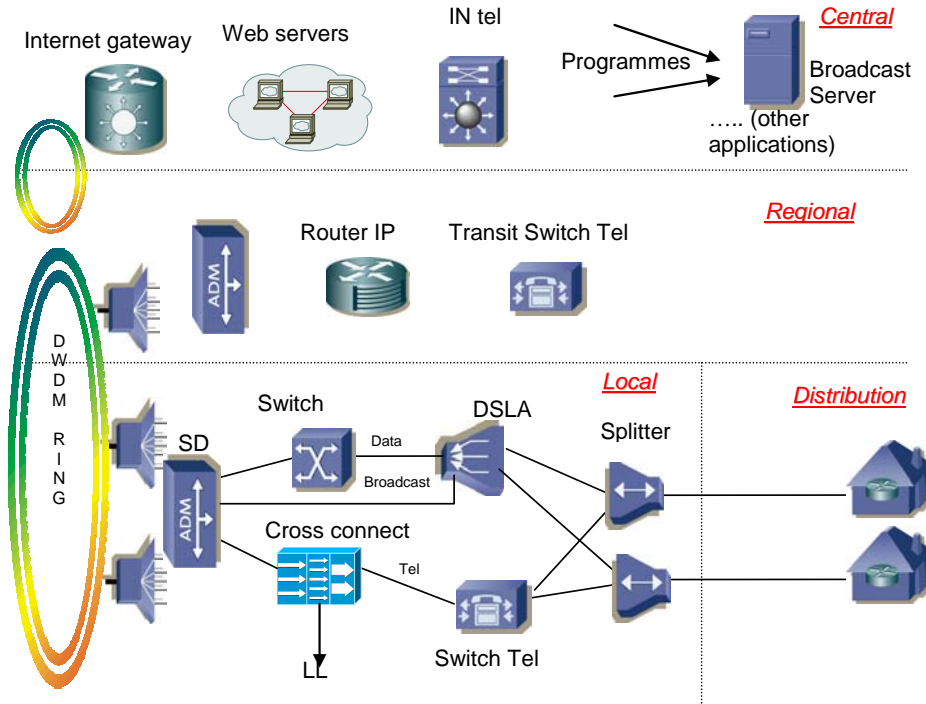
Internet gateway

Web servers

IN tel

Programmes

Central

Broadcast Server

….. (other applications)

Regional

ADM

Router IP

Transit Switch Tel

D W D M

R I N G

Local

Distribution

Switch

DSLA

Splitter

SD

Data

Broadcast

ADM

Cross connect

Tel

Switch Tel

LL